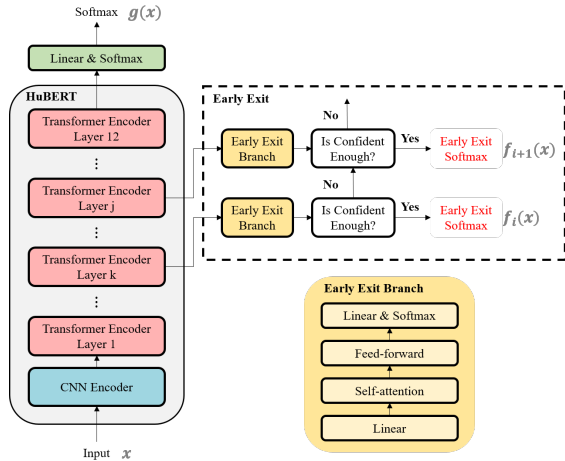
Softmax $g(x)$

Linear & Softmax

HuBERT

Transformer Encoder Layer 12

⋮

Transformer Encoder Layer j

⋮

Transformer Encoder Layer k

⋮

Transformer Encoder Layer 1

CNN Encoder

Input $x$

Early Exit

No

Early Exit Branch

Is Confident Enough?

Yes

Early Exit Softmax

$f_{i+1}(x)$

No

Early Exit Branch

Is Confident Enough?

Yes

Early Exit Softmax

$f_i(x)$

Early Exit Branch

Linear & Softmax

Feed-forward

Self-attention

Linear